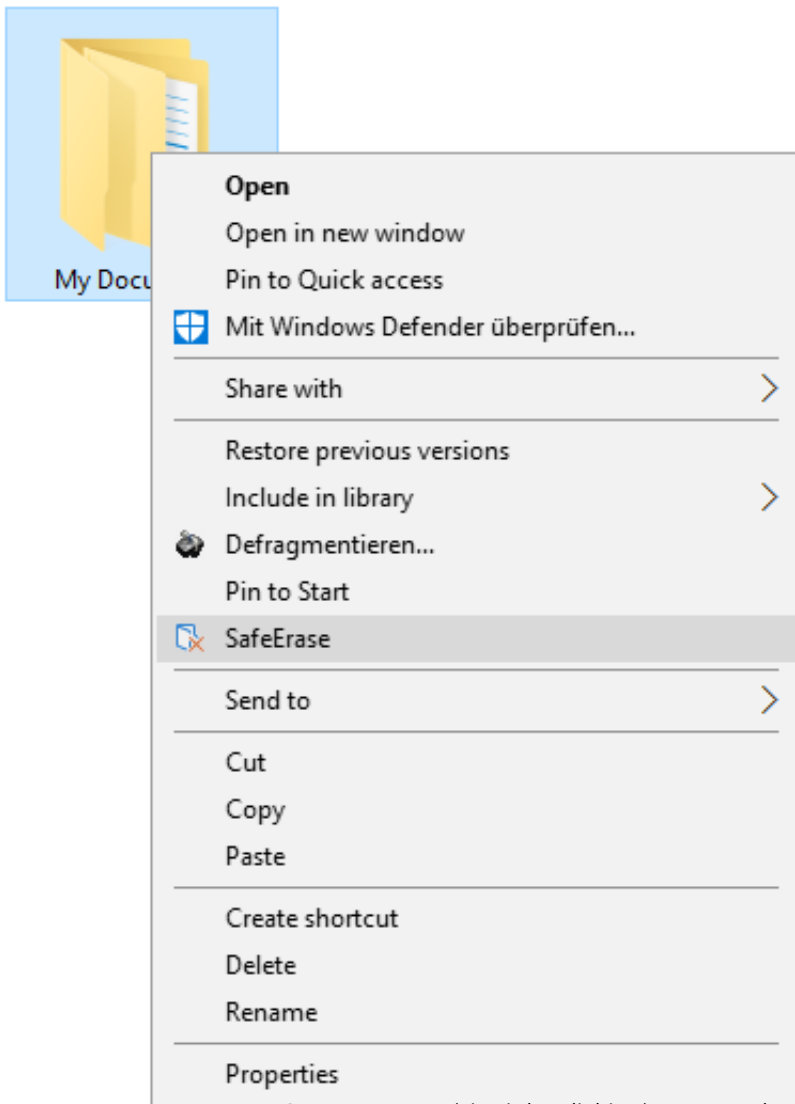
My Docu

Open
Open in new window
Pin to Quick access
Mit Windows Defender überprüfen...

Share with

Restore previous versions
Include in library
Defragmentieren...
Pin to Start
SafeErase

Send to

Cut
Copy
Paste

Create shortcut
Delete
Rename

Properties